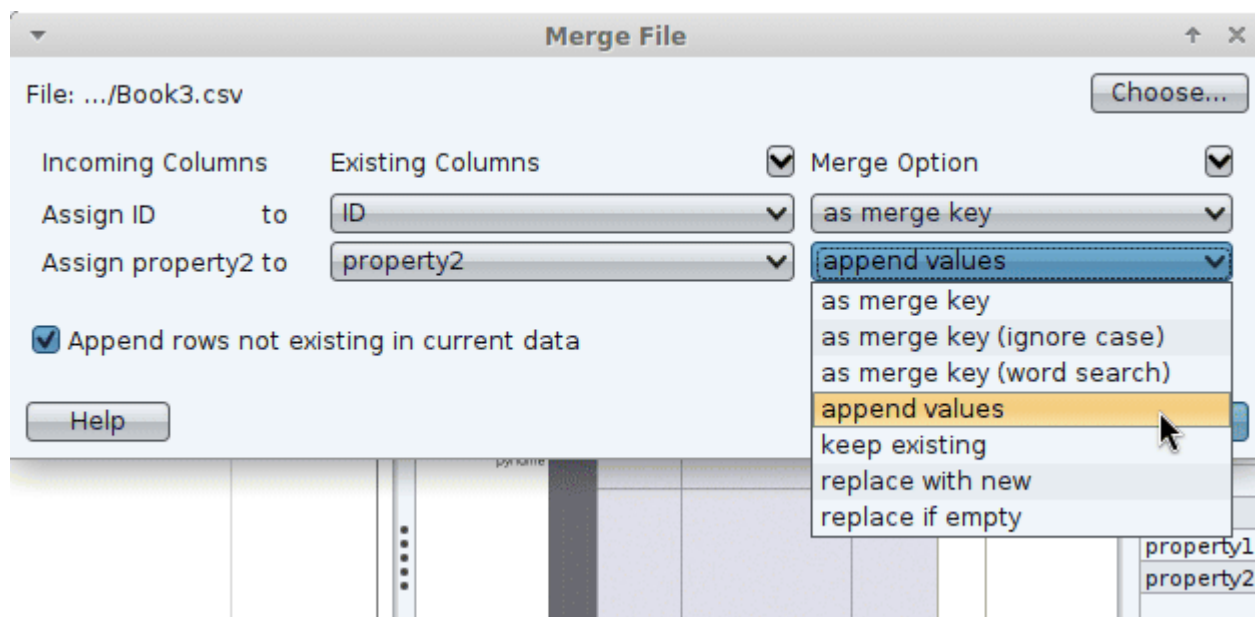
Merge File

File: .../Book3.csv

Choose...

Incoming Columns
Existing Columns
Merge Option

Assign ID to
ID
as merge key

Assign property2 to
property2
append values

as merge key
as merge key (ignore case)
as merge key (word search)
append values
keep existing
replace with new
replace if empty

Append rows not existing in current data

Help

pyname

property1
property2